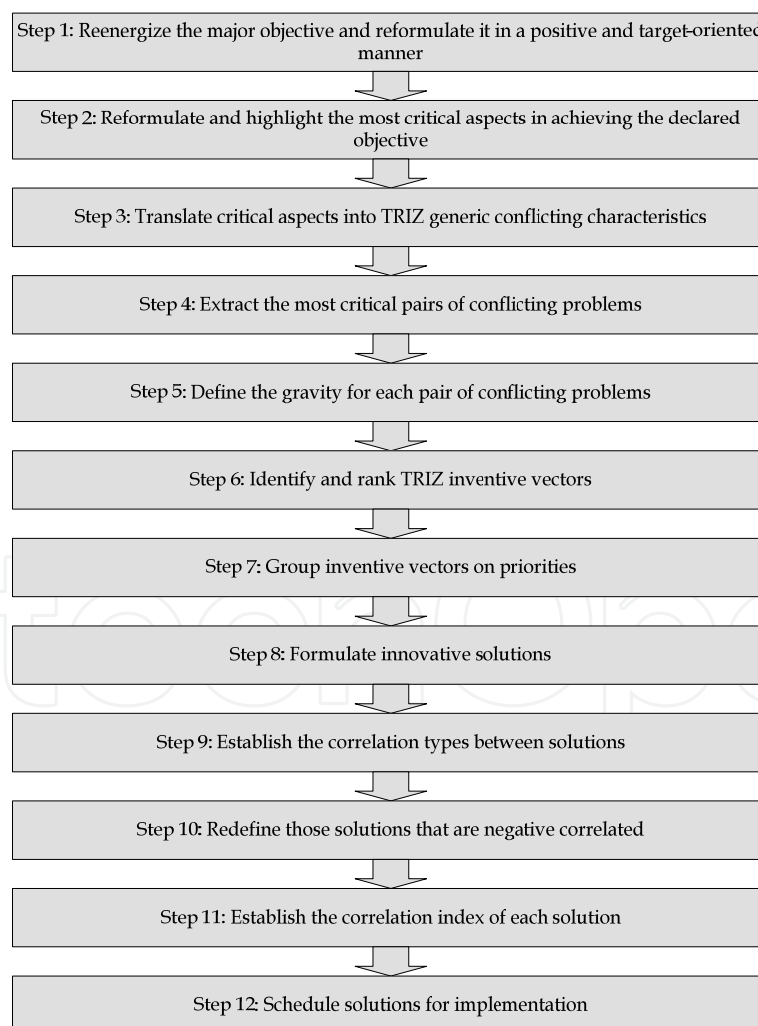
Step 1: Reenergize the major objective and reformulate it in a positive and target-oriented manner

Step 2: Reformulate and highlight the most critical aspects in achieving the declared objective

Step 3: Translate critical aspects into TRIZ generic conflicting characteristics

Step 4: Extract the most critical pairs of conflicting problems

Step 5: Define the gravity for each pair of conflicting problems

Step 6: Identify and rank TRIZ inventive vectors

Step 7: Group inventive vectors on priorities

Step 8: Formulate innovative solutions

Step 9: Establish the correlation types between solutions

Step 10: Redefine those solutions that are negative correlated

Step 11: Establish the correlation index of each solution

Step 12: Schedule solutions for implementation